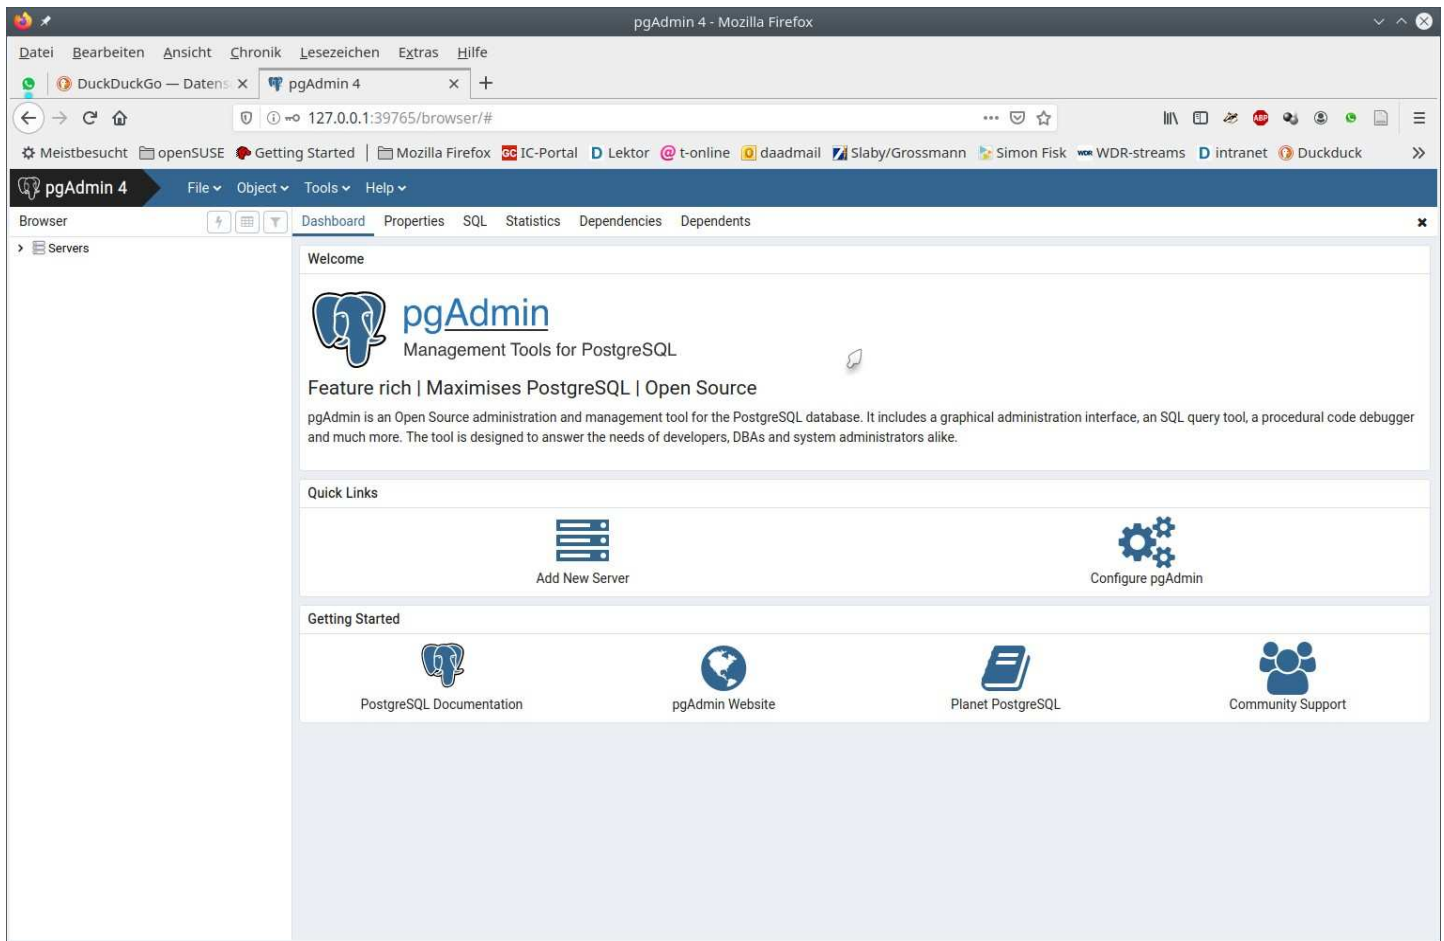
pgAdmin 4 - Mozilla Firefox

Datei Bearbeiten Ansicht Chronik Lesezeichen Extras Hilfe

DuckDuckGo — Datens ×
pgAdmin 4 ×
+

127.0.0.1:39765/browser/#

Meistbesucht openSUSE Getting Started Mozilla Firefox IC-Portal Lektor t-online daadmail Slaby/Grossmann Simon Fisk WDR-streams intranet Duckduck

pgAdmin 4 File Object Tools Help

Browser
Servers

Dashboard Properties SQL Statistics Dependencies Dependents

Welcome

pgAdmin
Management Tools for PostgreSQL

Feature rich | Maximises PostgreSQL | Open Source

pgAdmin is an Open Source administration and management tool for the PostgreSQL database. It includes a graphical administration interface, an SQL query tool, a procedural code debugger and much more. The tool is designed to answer the needs of developers, DBAs and system administrators alike.

Quick Links

Add New Server
Configure pgAdmin

Getting Started

PostgreSQL Documentation
pgAdmin Website
Planet PostgreSQL
Community Support